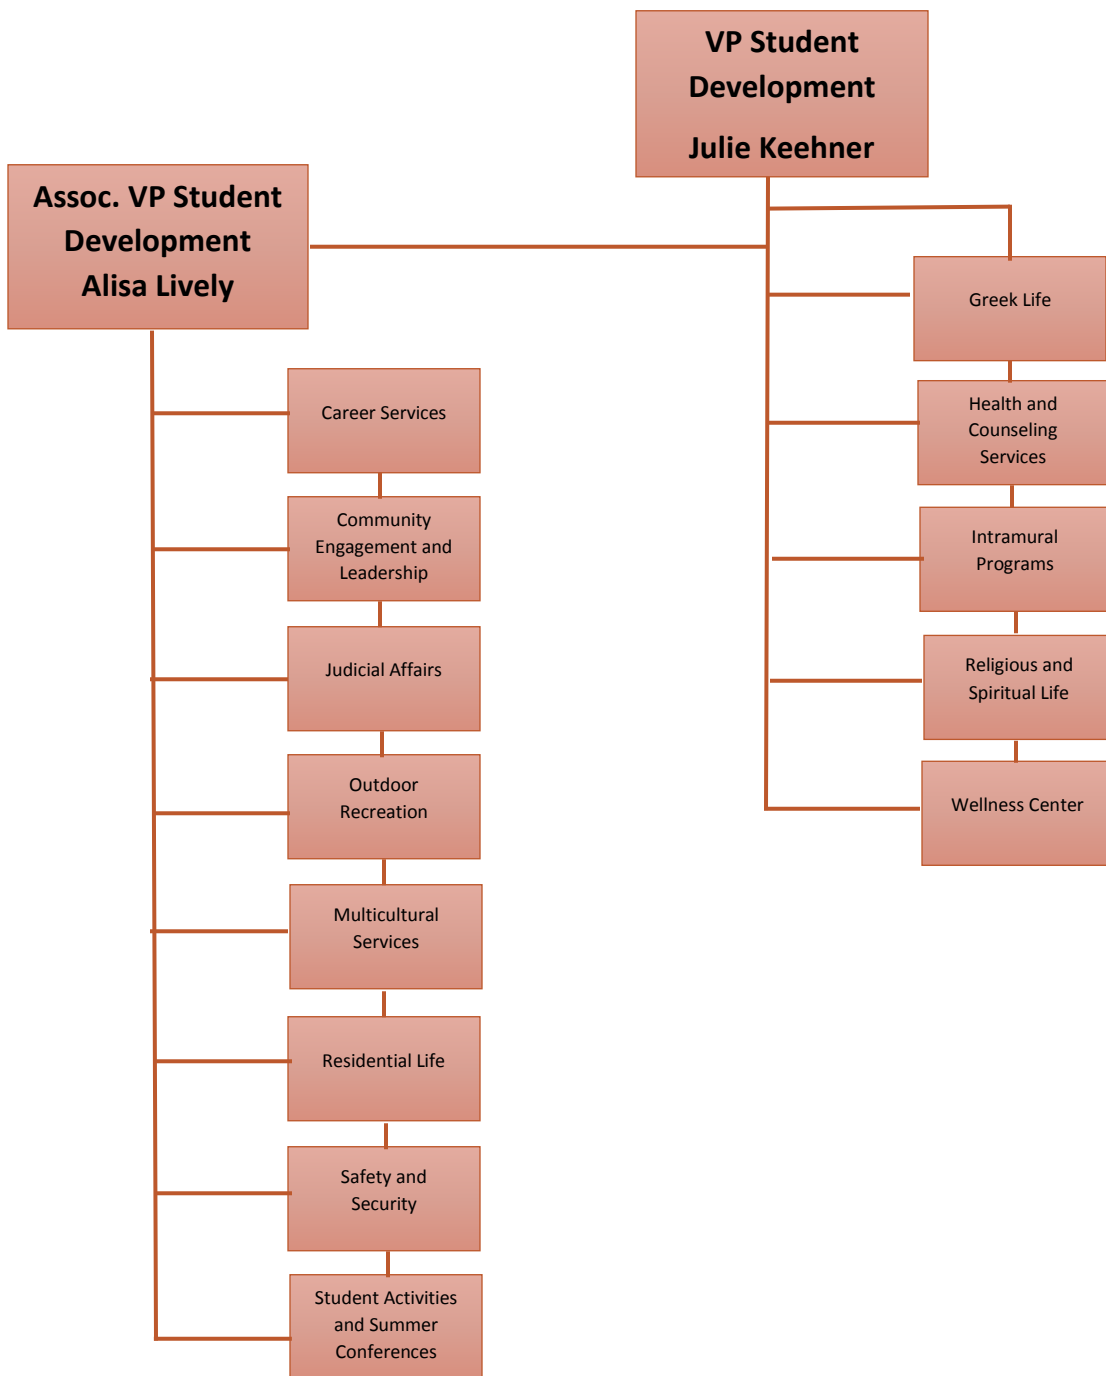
VP Student Development

Julie Keehner

Assoc. VP Student Development
Alisa Lively

Greek Life

Health and Counseling Services

Intramural Programs

Religious and Spiritual Life

Wellness Center

Career Services

Community Engagement and Leadership

Judicial Affairs

Outdoor Recreation

Multicultural Services

Residential Life

Safety and Security

Student Activities and Summer Conferences